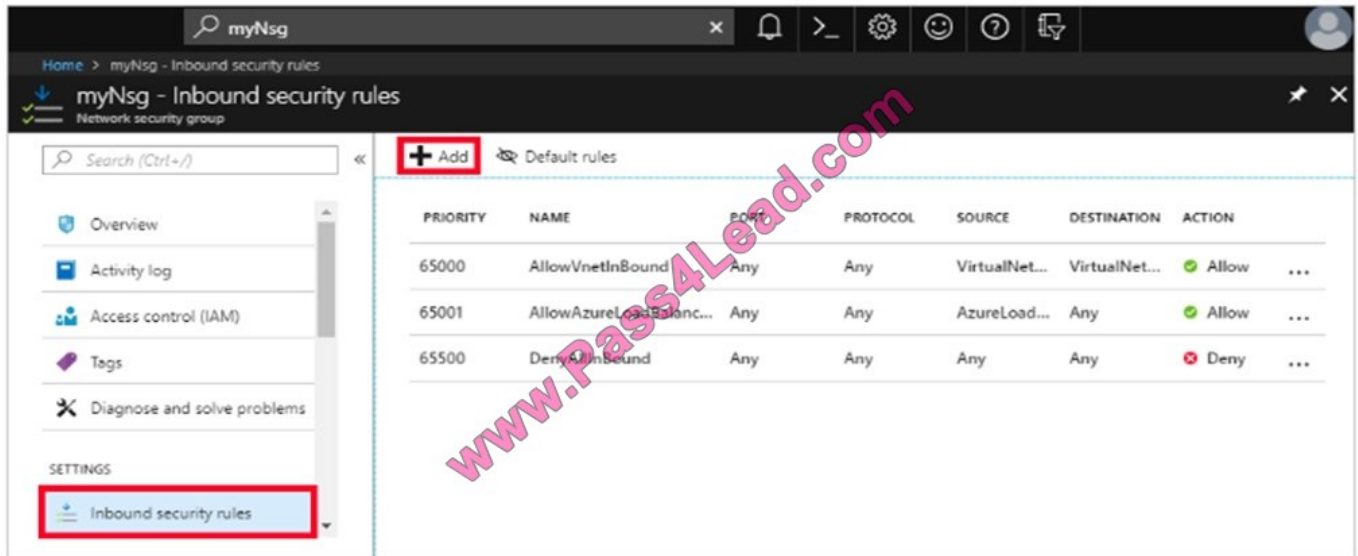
myNsg

Home > myNsg - Inbound security rules

myNsg - Inbound security rules
Network security group

Search (Ctrl+/)

Overview
Activity log
Access control (IAM)
Tags
Diagnose and solve problems

SETTINGS
Inbound security rules

+ Add   Default rules

| PRIORITY | NAME | PORT | PROTOCOL | SOURCE | DESTINATION | ACTION | |
|---|---|---|---|---|---|---|---|
| 65000 | AllowVnetInBound | Any | Any | VirtualNet... | VirtualNet... | Allow | ... |
| 65001 | AllowAzureLoadBalanc... | Any | Any | AzureLoad... | Any | Allow | ... |
| 65500 | DenyAllInBound | Any | Any | Any | Any | Deny | ... |

www.Pass4Lead.com